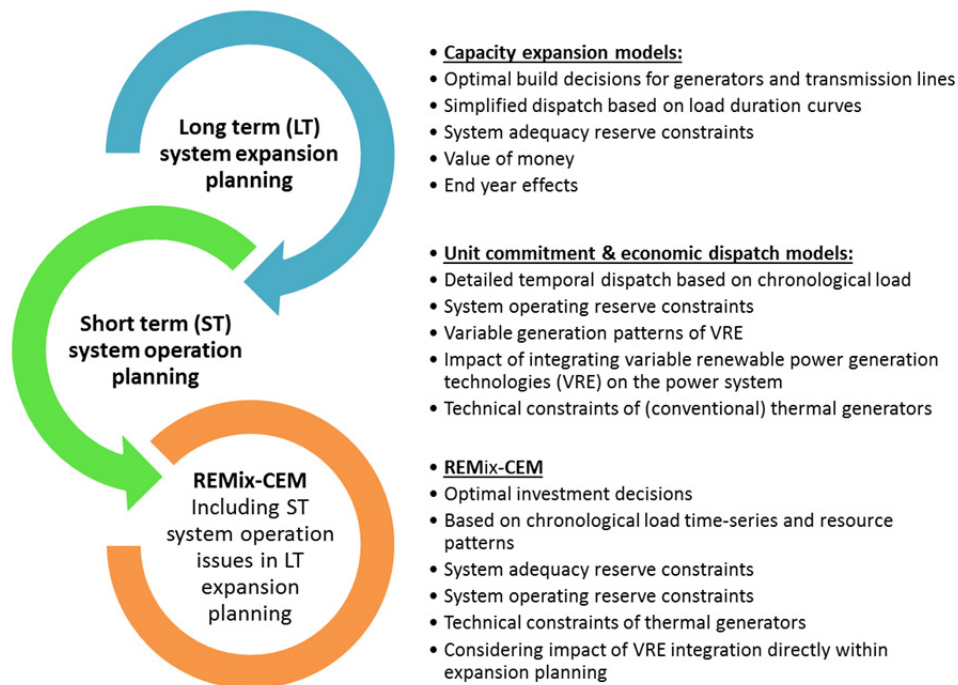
Long term (LT) system expansion planning

Short term (ST) system operation planning

REMix-CEM
Including ST system operation issues in LT expansion planning

• Capacity expansion models:
• Optimal build decisions for generators and transmission lines
• Simplified dispatch based on load duration curves
• System adequacy reserve constraints
• Value of money
• End year effects

• Unit commitment & economic dispatch models:
• Detailed temporal dispatch based on chronological load
• System operating reserve constraints
• Variable generation patterns of VRE
• Impact of integrating variable renewable power generation technologies (VRE) on the power system
• Technical constraints of (conventional) thermal generators

• REMix-CEM
• Optimal investment decisions
• Based on chronological load time-series and resource patterns
• System adequacy reserve constraints
• System operating reserve constraints
• Technical constraints of thermal generators
• Considering impact of VRE integration directly within expansion planning